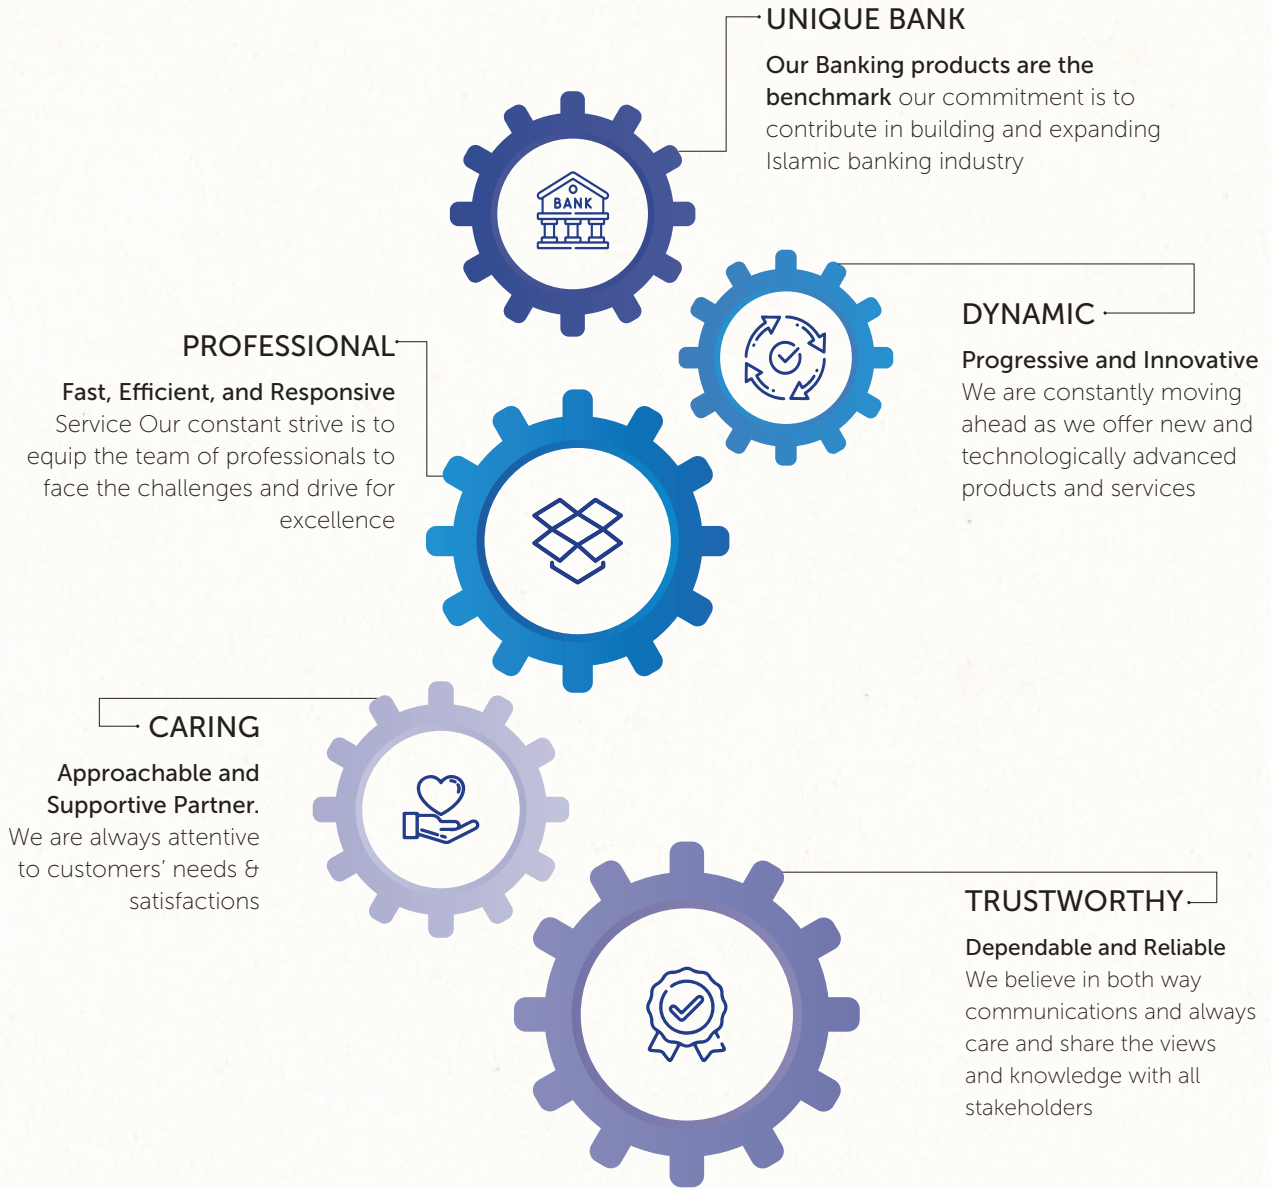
UNIQUE BANK

Our Banking products are the benchmark our commitment is to contribute in building and expanding Islamic banking industry

BANK

DYNAMIC

Progressive and Innovative

We are constantly moving ahead as we offer new and technologically advanced products and services

PROFESSIONAL

Fast, Efficient, and Responsive Service Our constant strive is to equip the team of professionals to face the challenges and drive for excellence

CARING

Approachable and Supportive Partner.

We are always attentive to customers' needs & satisfactions

TRUSTWORTHY

Dependable and Reliable

We believe in both way communications and always care and share the views and knowledge with all stakeholders